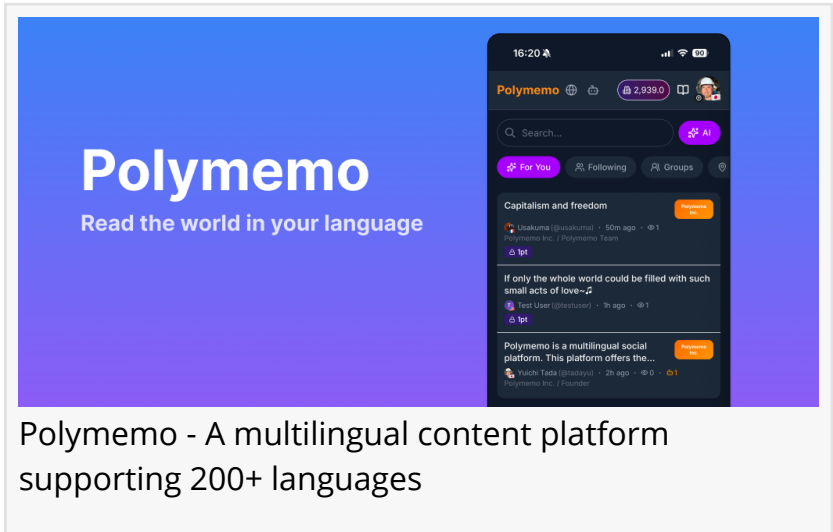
Polymemo

Read the world in your language

16:20

90

Polymemo

2,939.0

Search...

AI

For You

Following

Groups

Capitalism and freedom

Polymemo Inc.

Usakuma (@usakuma) · 50m ago · 1

Polymemo Inc. / Polymemo Team

1pt

If only the whole world could be filled with such small acts of love~♫

Test User (@testuser) · 1h ago · 1

1pt

Polymemo is a multilingual social platform. This platform offers the...

Polymemo Inc.

Yuichi Tada (@tadayu) · 2h ago · 0 · 1

Polymemo Inc. / Founder

Polymemo - A multilingual content platform supporting 200+ languages